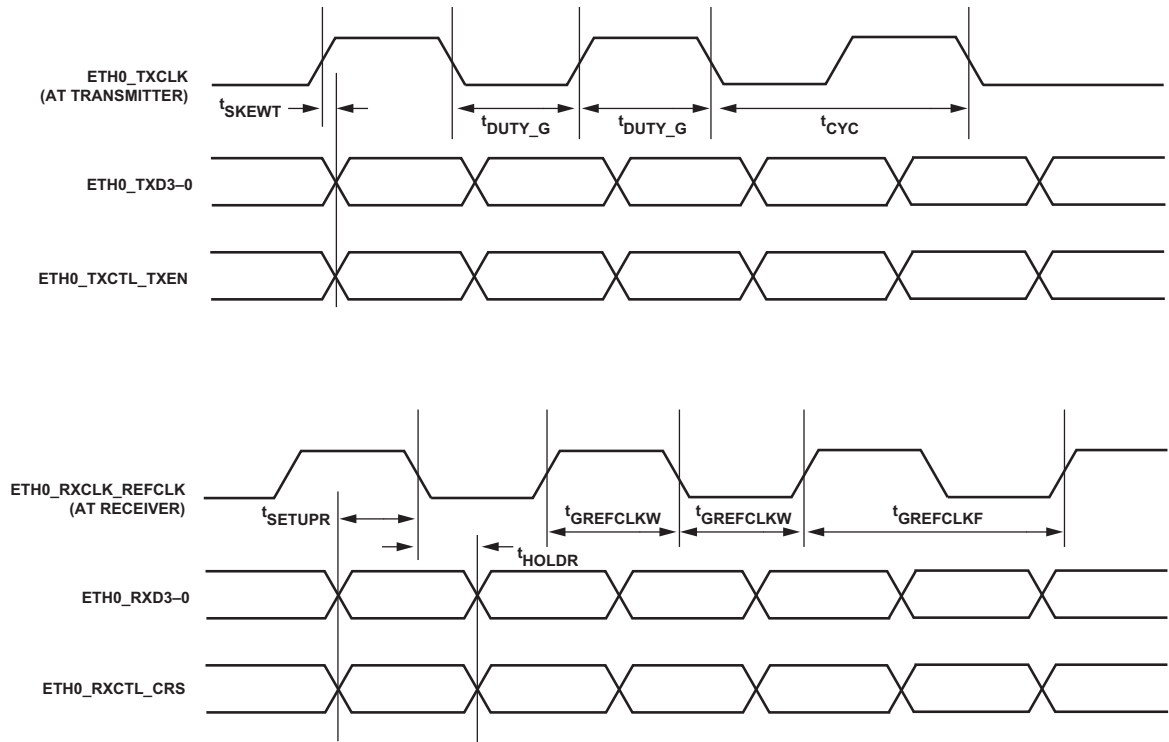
ETH0_TXCLK
(AT TRANSMITTER)

$t_{SKEWT}$

$t_{DUTY\_G}$

$t_{DUTY\_G}$

$t_{CYC}$

ETH0_TXD3–0

ETH0_TXCTL_TXEN

ETH0_RXCLK_REFCLK
(AT RECEIVER)

$t_{SETUPR}$

$t_{GREFCLKW}$

$t_{GREFCLKW}$

$t_{GREFCLKF}$

$t_{HOLDR}$

ETH0_RXD3–0

ETH0_RXCTL_CRS